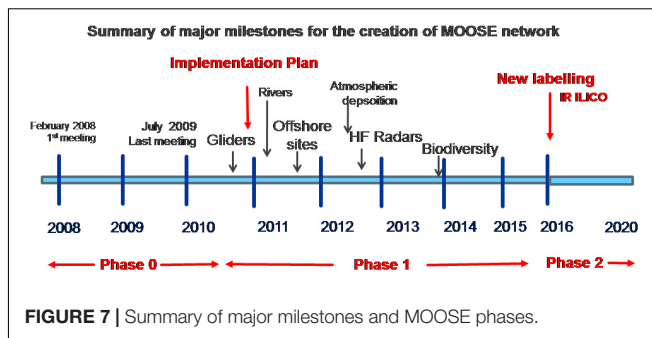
Summary of major milestones for the creation of MOOSE network

Implementation Plan

New labelling

IR ILICO

February 2008
1st meeting

July 2009
Last meeting

Gliders

Rivers

Offshore sites

Atmospheric depsoition

HF Radars

Biodiversity

2008

2009

2010

2011

2012

2013

2014

2015

2016

2020

Phase 0

Phase 1

Phase 2

FIGURE 7 | Summary of major milestones and MOOSE phases.